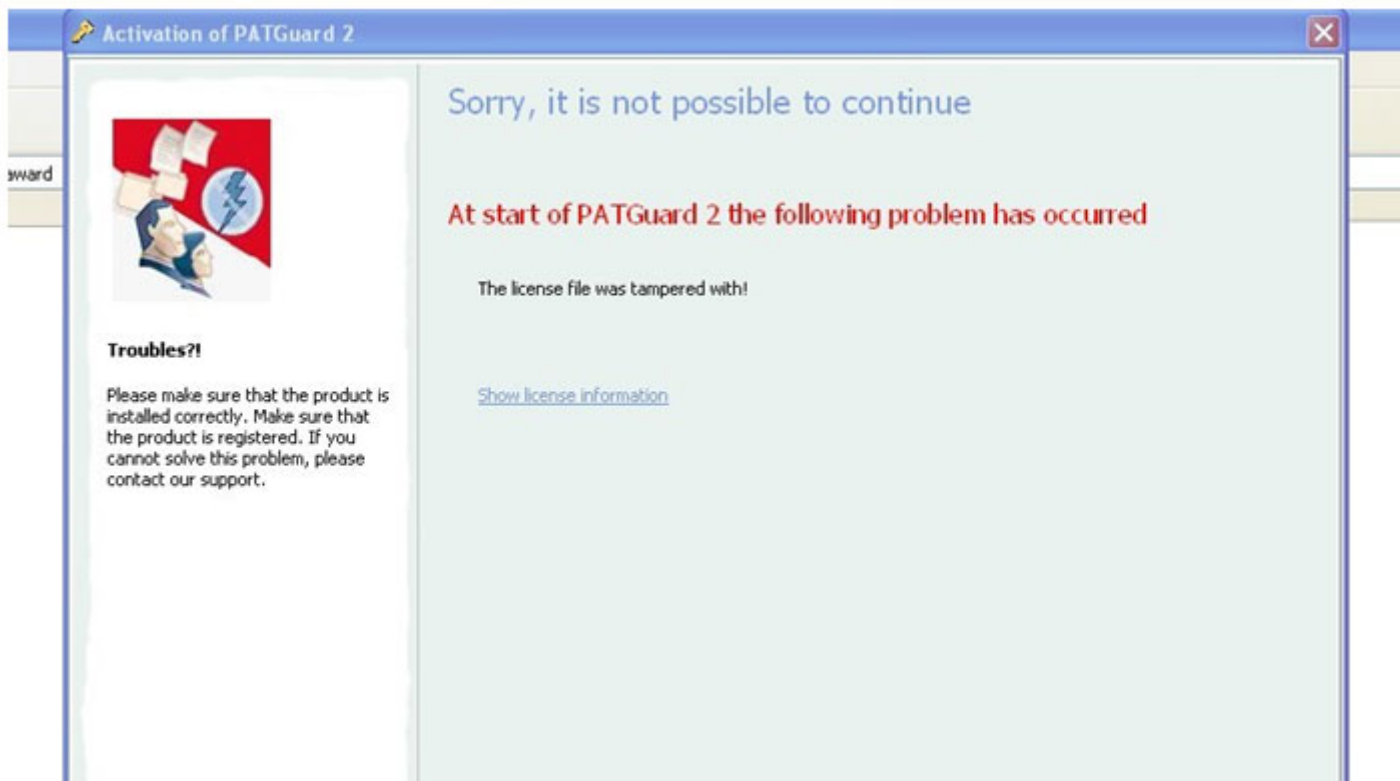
Activation of PATGuard 2

award

Troubles?!

Please make sure that the product is installed correctly. Make sure that the product is registered. If you cannot solve this problem, please contact our support.

Sorry, it is not possible to continue

At start of PATGuard 2 the following problem has occurred

The license file was tampered with!

Show license information